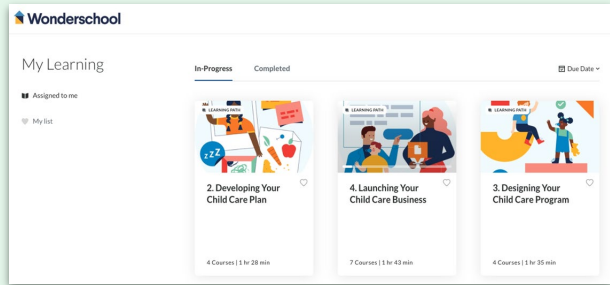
Wonderschool

My Learning

Assigned to me

My list

In-Progress Completed

Due Date

LEARNING PATH

zZZ

2. Developing Your Child Care Plan

4 Courses | 1 hr 28 min

LEARNING PATH

4. Launching Your Child Care Business

7 Courses | 1 hr 43 min

LEARNING PATH

3. Designing Your Child Care Program

4 Courses | 1 hr 35 min